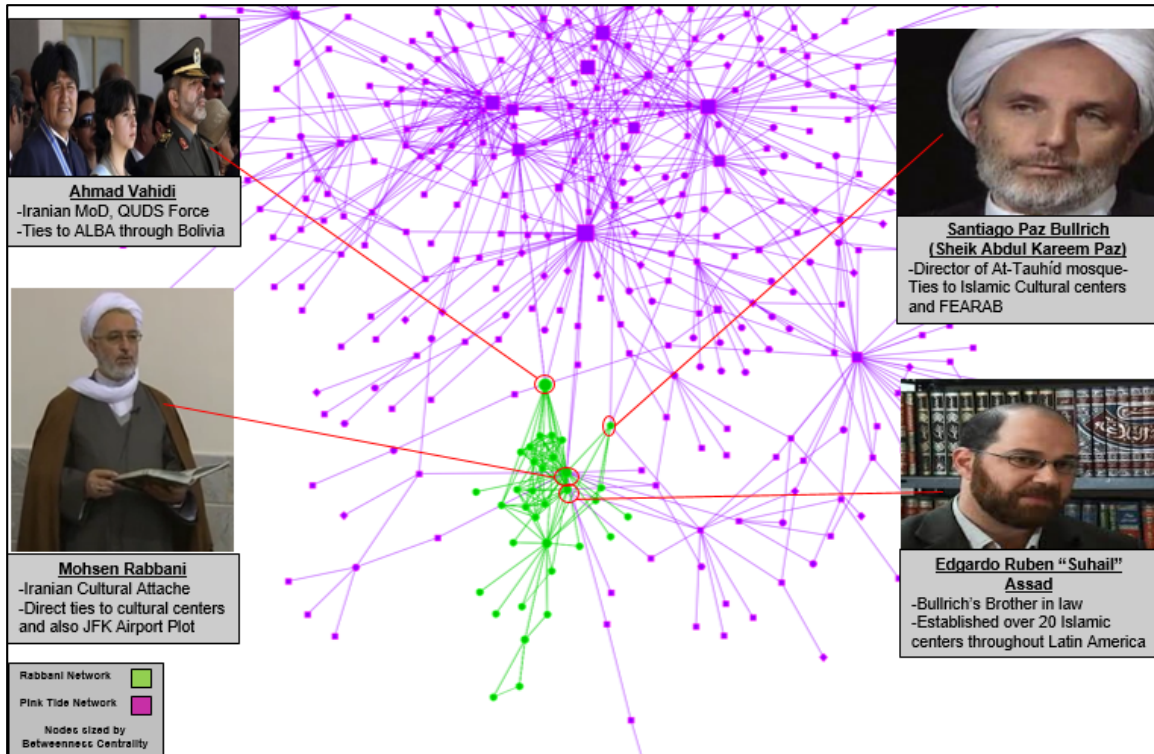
Ahmad Vahidi
-Iranian MoD, QUDS Force
-Ties to ALBA through Bolivia

Santiago Paz Bullrich
(Sheik Abdul Kareem Paz)
-Director of At-Tauhíd mosque-Ties to Islamic Cultural centers and FEARAB

Mohsen Rabbani
-Iranian Cultural Attache
-Direct ties to cultural centers and also JFK Airport Plot

Edgardo Ruben "Suhail" Assad
-Bullrich's Brother in law
-Established over 20 Islamic centers throughout Latin America

Rabbani Network
Pink Tide Network
Nodes sized by Betweenness Centrality